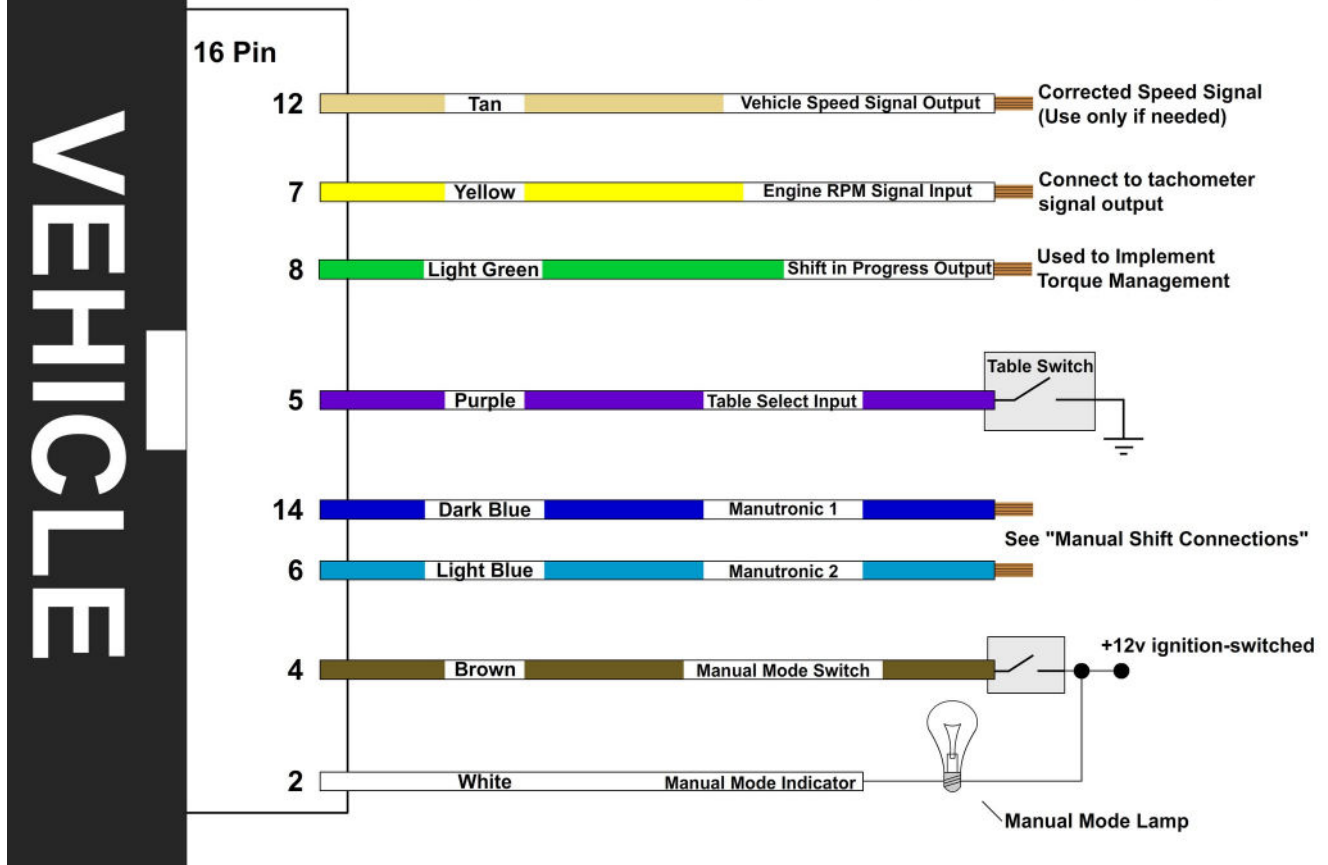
VEHICLE

16 Pin

12 Tan Vehicle Speed Signal Output Corrected Speed Signal (Use only if needed)

7 Yellow Engine RPM Signal Input Connect to tachometer signal output

8 Light Green Shift in Progress Output Used to Implement Torque Management

5 Purple Table Select Input Table Switch

14 Dark Blue Manutronic 1

See "Manual Shift Connections"

6 Light Blue Manutronic 2

4 Brown Manual Mode Switch +12v ignition-switched

2 White Manual Mode Indicator

Manual Mode Lamp